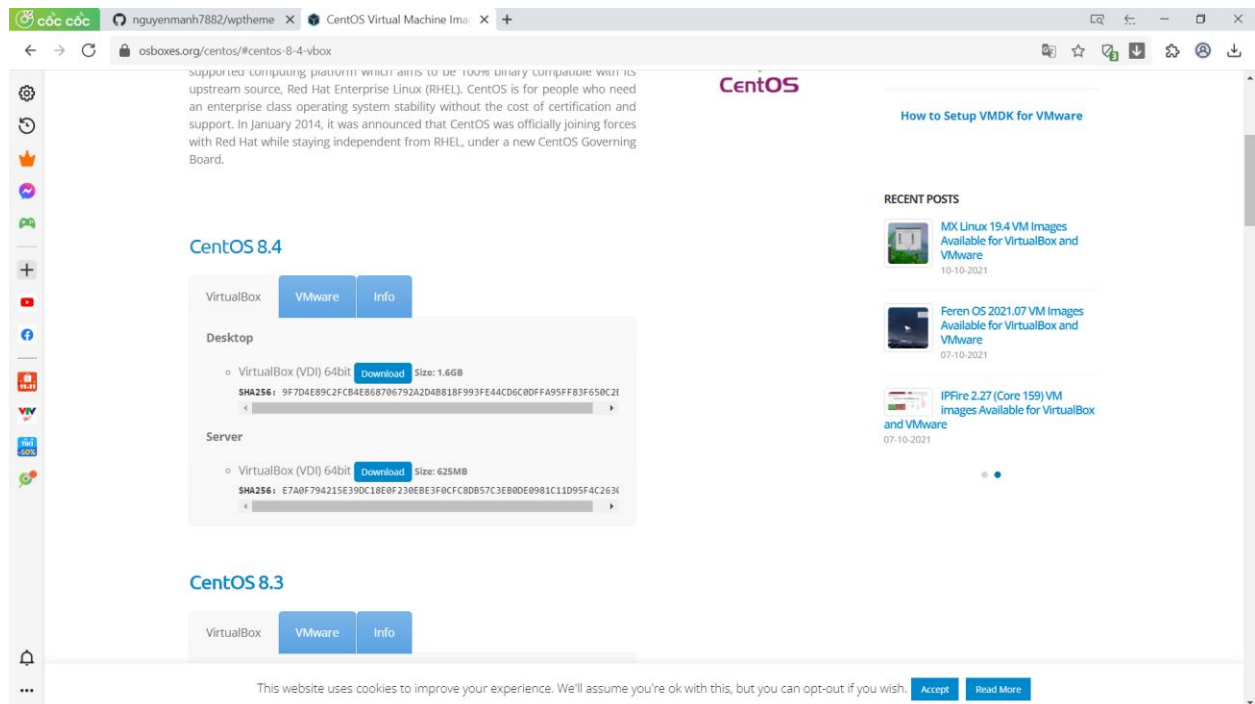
cốc cốc
nguyenmanh7882/wptheme
CentOS Virtual Machine Ima
osboxes.org/centos/#centos-8-4-vbox

supported computing platform which aims to be 100% binary compatible with its upstream source, Red Hat Enterprise Linux (RHEL). CentOS is for people who need an enterprise class operating system stability without the cost of certification and support. In January 2014, it was announced that CentOS was officially joining forces with Red Hat while staying independent from RHEL, under a new CentOS Governing Board.

CentOS

How to Setup VMDK for VMware

RECENT POSTS

MX Linux 19.4 VM Images Available for VirtualBox and VMware
10-10-2021

Feren OS 2021.07 VM Images Available for VirtualBox and VMware
07-10-2021

IPFire 2.27 (Core 159) VM images Available for VirtualBox and VMware
07-10-2021

CentOS 8.4

VirtualBox | VMware | Info

Desktop

VirtualBox (VDI) 64bit Download Size: 1.6GB
SHA256: 9F7D4E89C2FCB4E868706792A2D4B818F993FE44CD6C0DFFA95FFB3F650C2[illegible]

Server

VirtualBox (VDI) 64bit Download Size: 625MB
SHA256: E7A0F794215E39DC18E0F230EBE3F0CFC8DB57C3EB0DE0981C11D95F4C263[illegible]

CentOS 8.3

VirtualBox | VMware | Info

This website uses cookies to improve your experience. We'll assume you're ok with this, but you can opt-out if you wish. Accept Read More